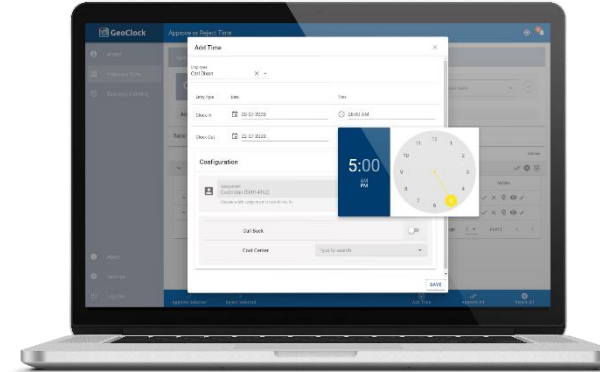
GeoClock

Approve or Reject Time

Add Time

Employee
Carl Black

Entry type
Date
Time

Check In
03/12/2020
10:00 AM

Check Out
03/12/2020

Configuration

5:00
AM
PM

12
1
2
3
4
5
6
7
8
9
10
11

Call Back

Cost Center
Type to search

SAVE

Approve Selected
Reject Selected
Add Time
Approve All
Reject All